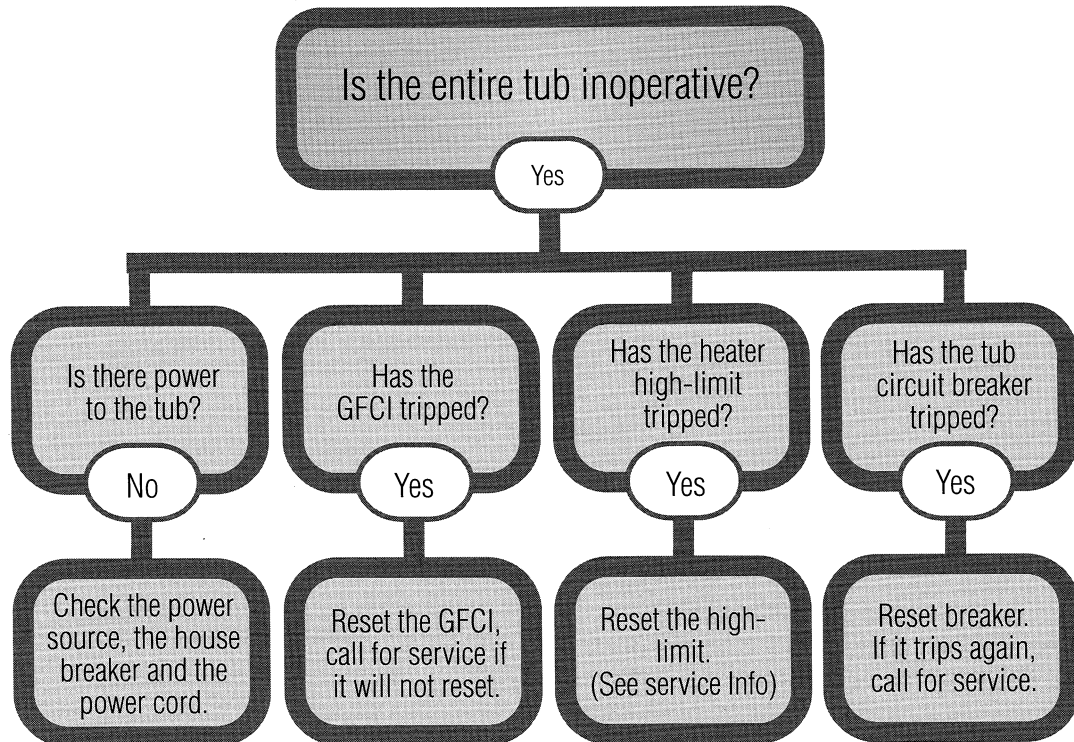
Is the entire tub inoperative?

Yes

Is there power to the tub?

No

Check the power source, the house breaker and the power cord.

Has the GFCI tripped?

Yes

Reset the GFCI, call for service if it will not reset.

Has the heater high-limit tripped?

Yes

Reset the high-limit. (See service Info)

Has the tub circuit breaker tripped?

Yes

Reset breaker. If it trips again, call for service.